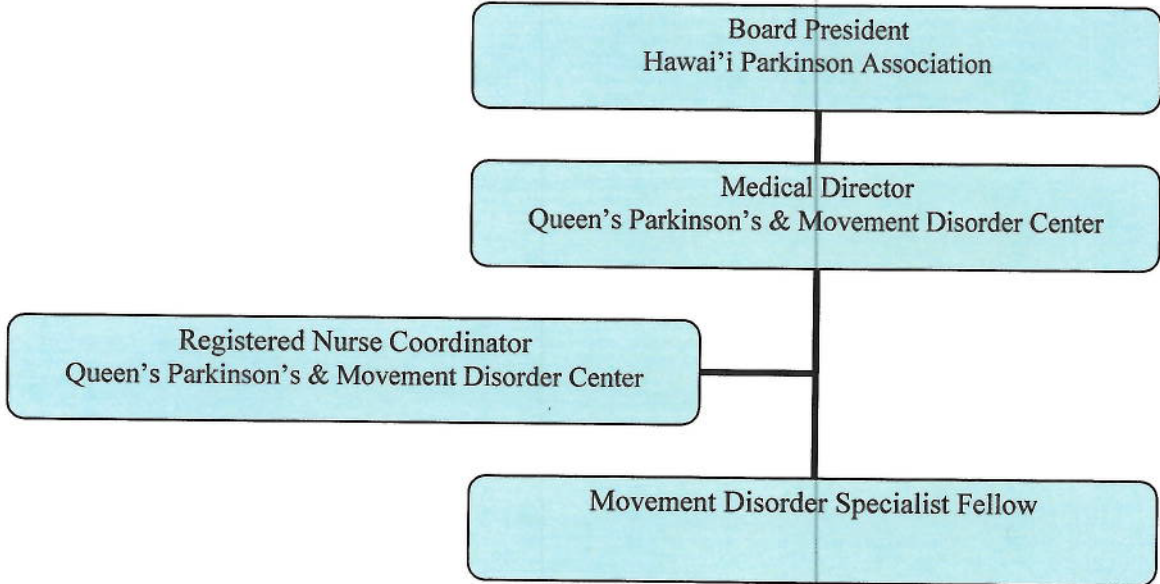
Board President
Hawai'i Parkinson Association

Medical Director
Queen's Parkinson's & Movement Disorder Center

Registered Nurse Coordinator
Queen's Parkinson's & Movement Disorder Center

Movement Disorder Specialist Fellow